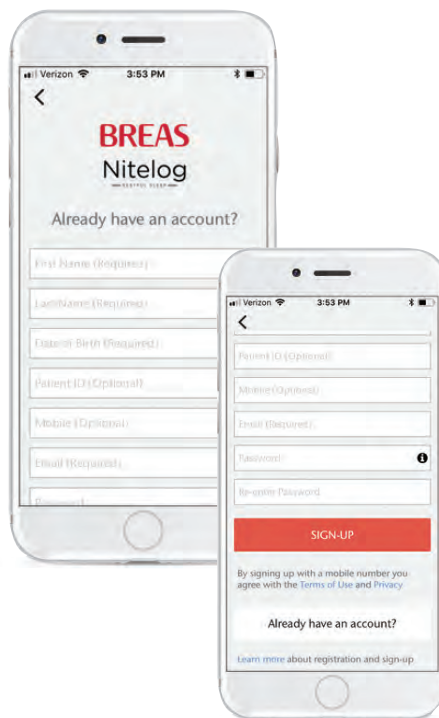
Verizon 3:53 PM

<

BREAS

Nitelog

RESTFUL SLEEP

Already have an account?

First Name (Required)

Last Name (Required)

Date of Birth (Required)

Patient ID (Optional)

Mobile (Optional)

Email (Required)

Password

Verizon 3:53 PM

<

Patient ID (Optional)

Mobile (Optional)

Email (Required)

Password

Re-enter Password

SIGN-UP

By signing up with a mobile number you agree with the Terms of Use and Privacy

Already have an account?

Learn more about registration and sign-up